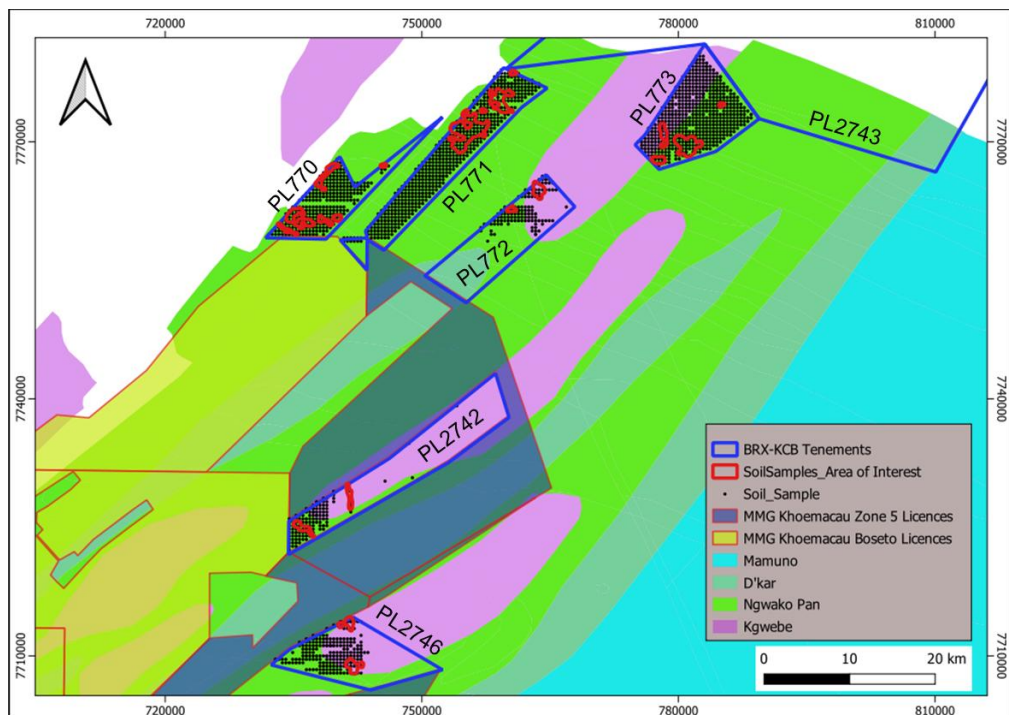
720000
750000
780000
810000

7770000
7740000
7710000

PL770
PL771
PL772
PL773
PL2743
PL2742
PL2746

BRX-KCB Tenements
SoilSamples_Area of Interest
Soil_Sample
MMG Khoemacau Zone 5 Licences
MMG Khoemacau Boseto Licences
Mamuno
D'kar
Ngwako Pan
Kgwebe

0
10
20 km

7770000
7740000
7710000

720000
750000
780000
810000